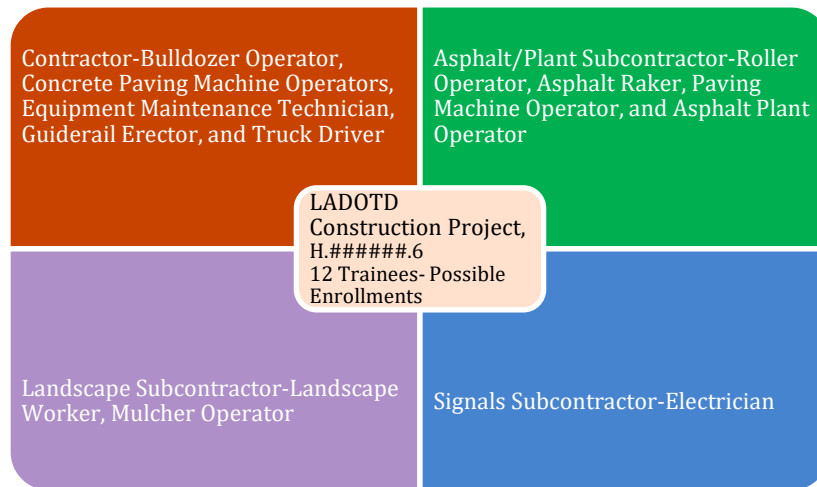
Contractor-Bulldozer Operator, Concrete Paving Machine Operators, Equipment Maintenance Technician, Guiderail Erector, and Truck Driver

Asphalt/Plant Subcontractor-Roller Operator, Asphalt Raker, Paving Machine Operator, and Asphalt Plant Operator

LADOTD Construction Project, H.######.6
12 Trainees- Possible Enrollments

Landscape Subcontractor-Landscape Worker, Mulcher Operator

Signals Subcontractor-Electrician